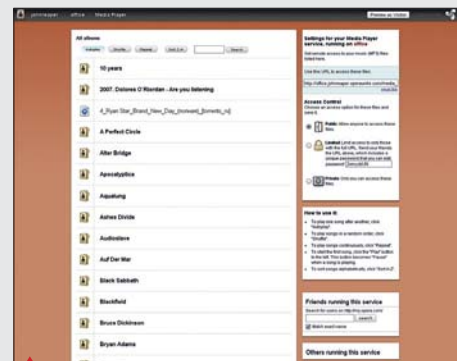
johnmasper office Media Player

Preview as Visitor

All albums

10 years

2007_Dolores O'Riordan - Are you listening

A_Ryan Star_Brand_New_Day_[noreaw]_[torrents_ru]

A Perfect Circle

Alter Bridge

Apocalyptica

Aqualung

Ashes Divide

Audioslave

Auf Der Mar

Black Sabbath

Blackfield

Bruce Dickinson

Bryan Adams

Settings for your Media Player service, running on office

Use this URL to access these files

Access Control

Public

Limited

Private

How to use it:

Friends running this service

Search

Others running this service